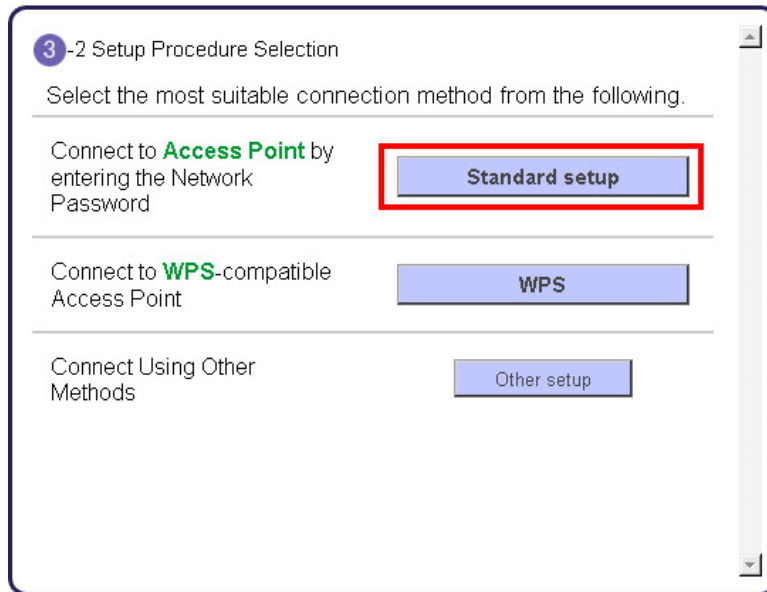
3-2 Setup Procedure Selection

Select the most suitable connection method from the following.

Connect to Access Point by entering the Network Password

Standard setup

Connect to WPS-compatible Access Point

WPS

Connect Using Other Methods

Other setup